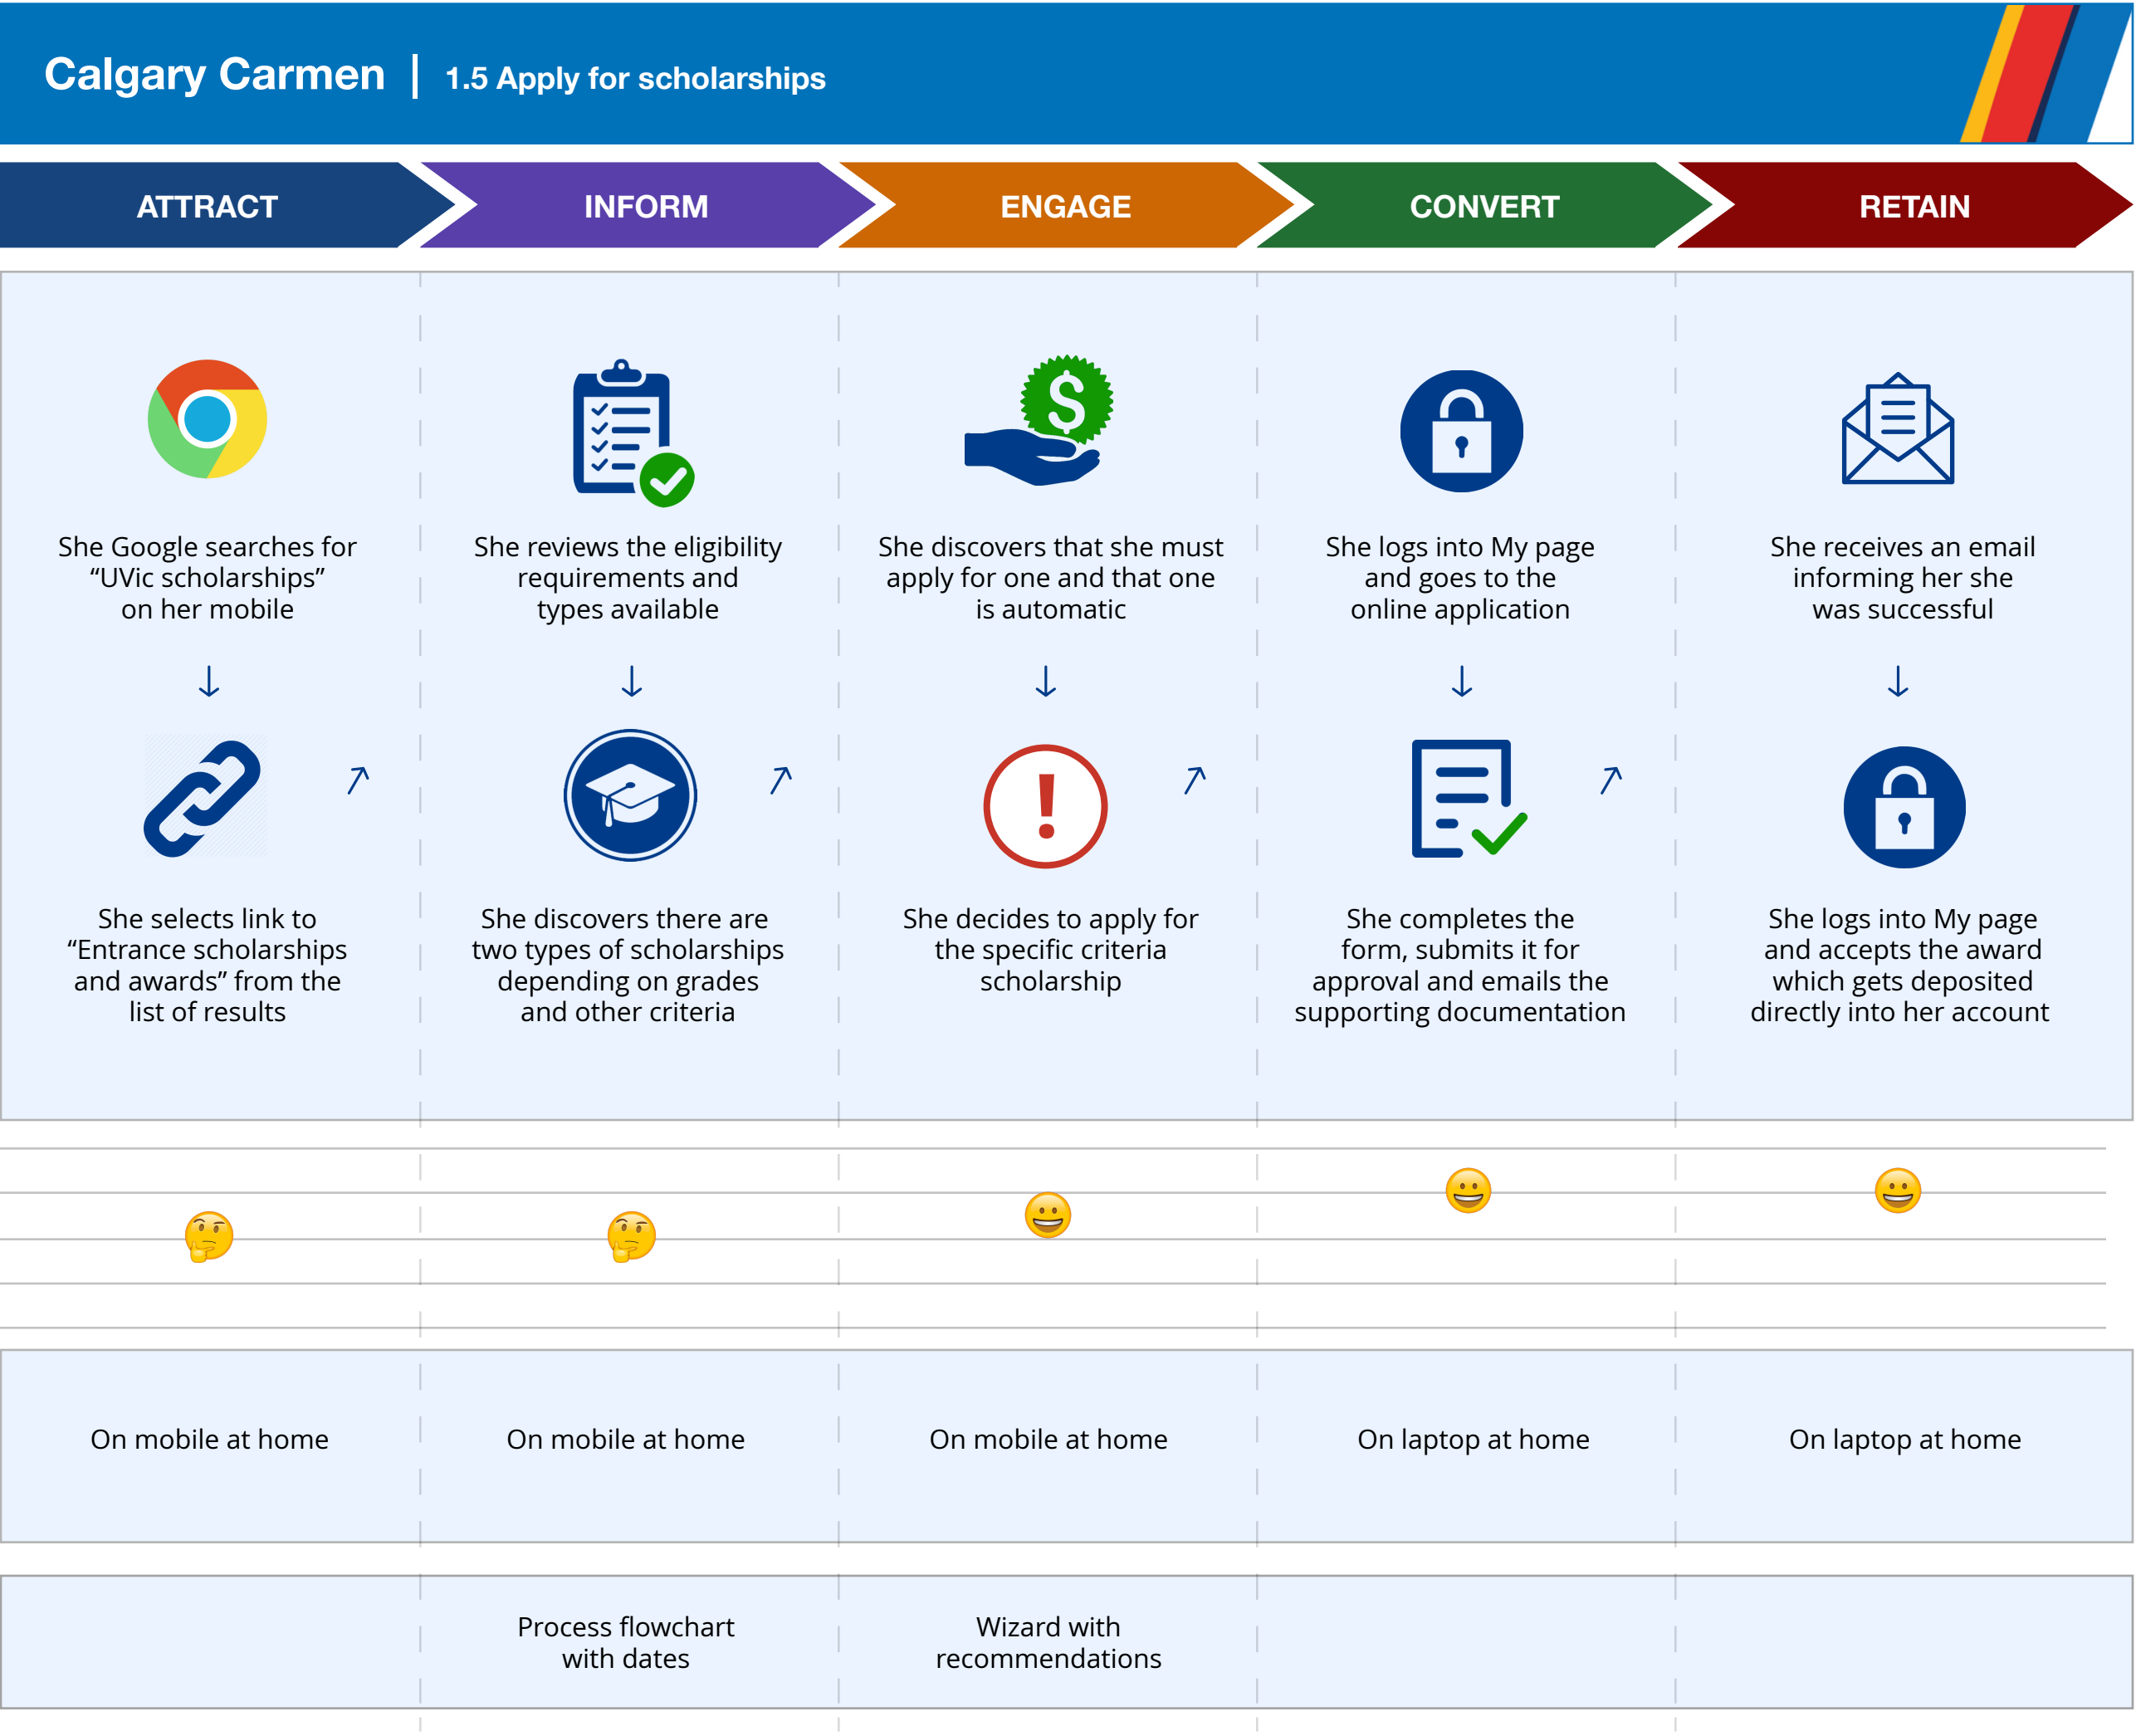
Calgary Carmen | 1.5 Apply for scholarships

ATTRACT

INFORM

ENGAGE

CONVERT

RETAIN

She Google searches for “UVic scholarships” on her mobile

↓

She selects link to “Entrance scholarships and awards” from the list of results

↗

She reviews the eligibility requirements and types available

↓

She discovers there are two types of scholarships depending on grades and other criteria

↗

She discovers that she must apply for one and that one is automatic

↓

She decides to apply for the specific criteria scholarship

↗

She logs into My page and goes to the online application

↓

She completes the form, submits it for approval and emails the supporting documentation

↗

She receives an email informing her she was successful

↓

She logs into My page and accepts the award which gets deposited directly into her account

On mobile at home

On mobile at home

On mobile at home

On laptop at home

On laptop at home

Process flowchart with dates

Wizard with recommendations